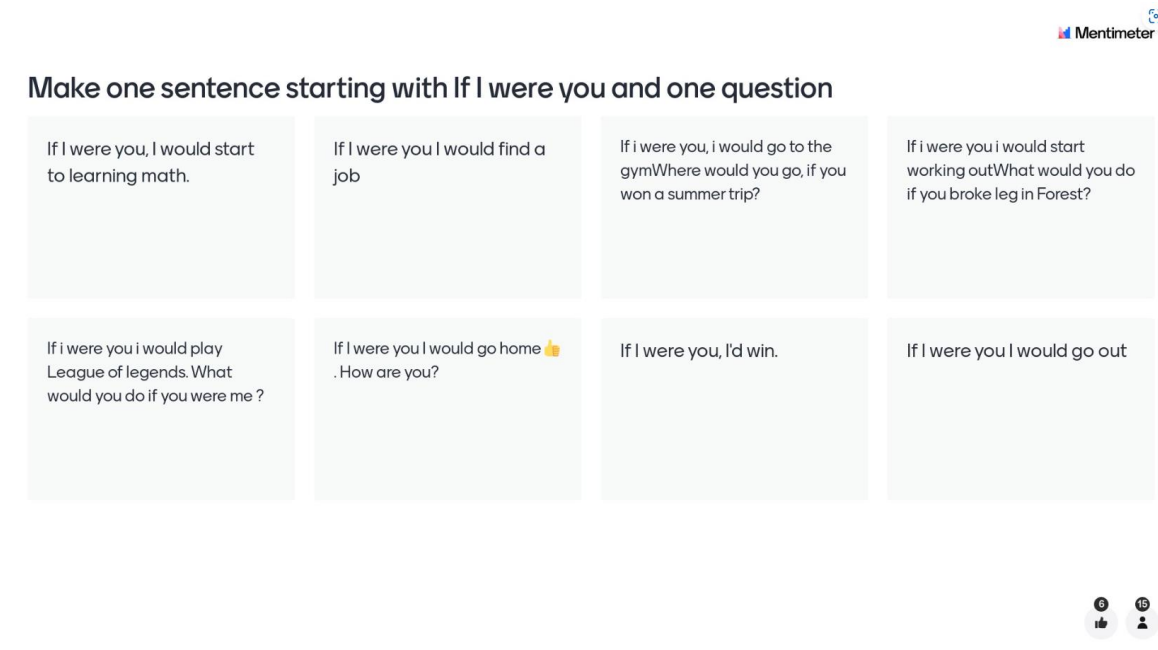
Mentimeter

Make one sentence starting with If I were you and one question

If I were you, I would start to learning math.

If I were you I would find a job

If i were you, i would go to the gymWhere would you go, if you won a summer trip?

If i were you i would start working outWhat would you do if you broke leg in Forest?

If i were you i would play League of legends. What would you do if you were me ?

If I were you I would go home 👍 . How are you?

If I were you, I'd win.

If I were you I would go out

6

15